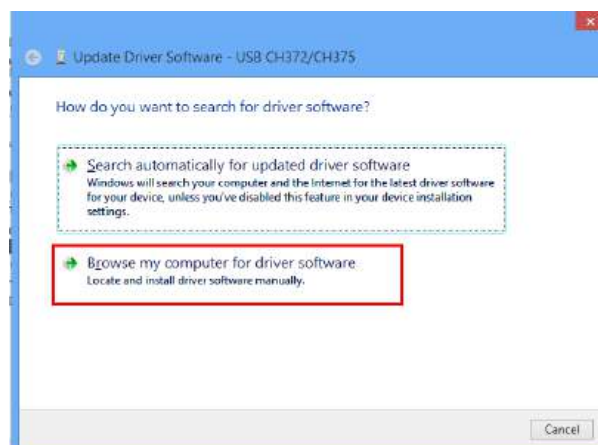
Update Driver Software - USB CH372/CH375

How do you want to search for driver software?

Search automatically for updated driver software
Windows will search your computer and the Internet for the latest driver software for your device, unless you've disabled this feature in your device installation settings.

Browse my computer for driver software
Locate and install driver software manually.

Cancel